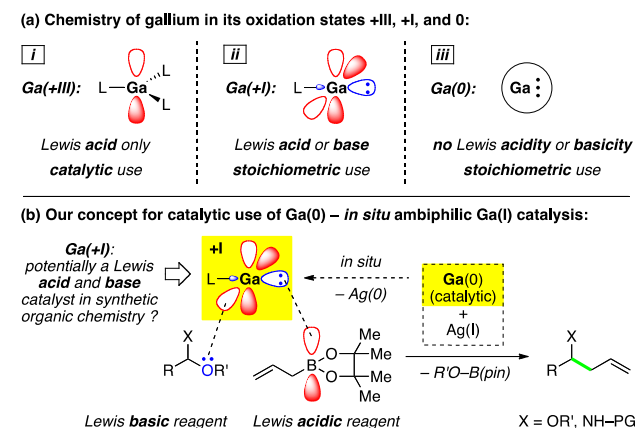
(a) Chemistry of gallium in its oxidation states +III, +I, and 0:

i

Ga(+III): L–Ga L L

Lewis acid only
catalytic use

ii

Ga(+I): L–Ga

Lewis acid or base
stoichiometric use

iii

Ga(0): Ga

no Lewis acidity or basicity
stoichiometric use

(b) Our concept for catalytic use of Ga(0) – in situ ambiphilic Ga(I) catalysis:

Ga(+I): potentially a Lewis acid and base catalyst in synthetic organic chemistry ?

+I

L–Ga

in situ
– Ag(0)

Ga(0)
(catalytic)
+
Ag(I)

X
R O R'

B
Me Me
Me Me

– R'O–B(pin)

X
R

Lewis basic reagent   Lewis acidic reagent   X = OR', NH–PG